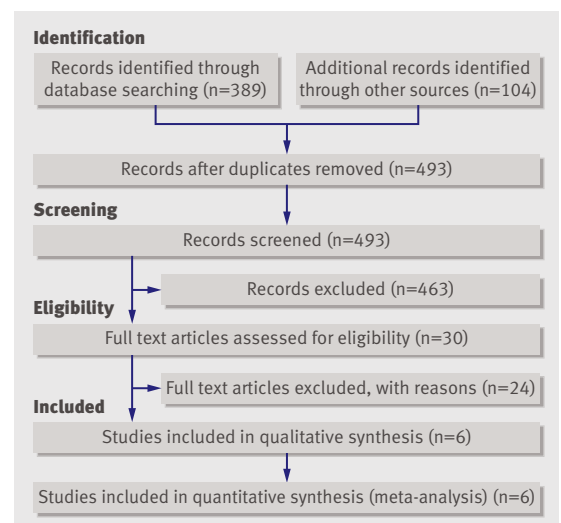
Identification

Records identified through database searching (n=389)

Additional records identified through other sources (n=104)

Records after duplicates removed (n=493)

Screening

Records screened (n=493)

Records excluded (n=463)

Eligibility

Full text articles assessed for eligibility (n=30)

Full text articles excluded, with reasons (n=24)

Included

Studies included in qualitative synthesis (n=6)

Studies included in quantitative synthesis (meta-analysis) (n=6)